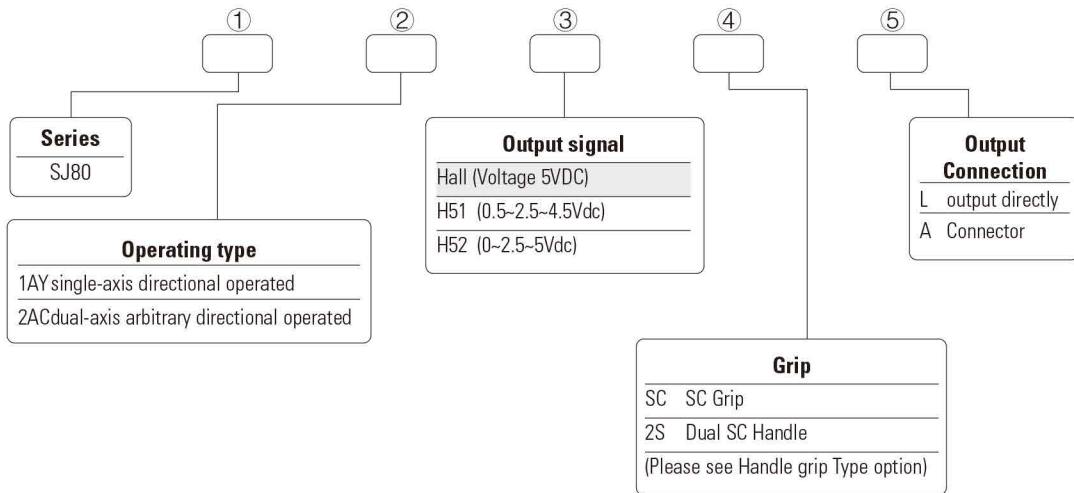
①

②

③

④

⑤

Series
SJ80

Operating type
1AY single-axis directional operated
2ACdual-axis arbitrary directional operated

Output signal
Hall (Voltage 5VDC)
H51 (0.5~2.5~4.5Vdc)
H52 (0~2.5~5Vdc)

Output Connection
L output directly
A Connector

Grip
SC SC Grip
2S Dual SC Handle
(Please see Handle grip Type option)